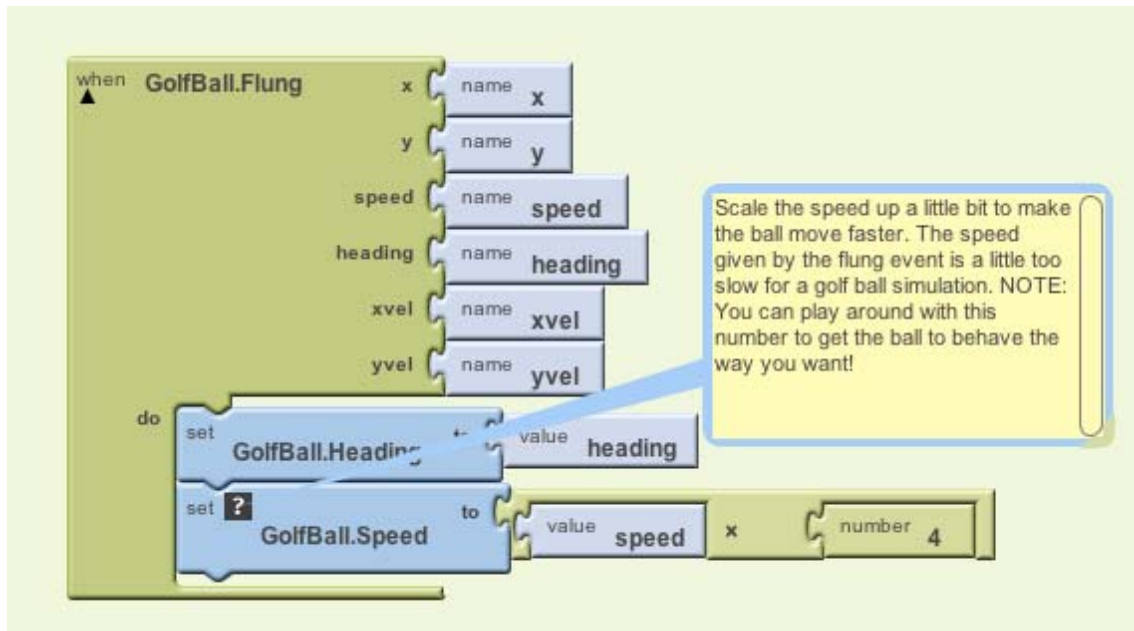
when GolfBall.Flung

x name x

y name y

speed name speed

heading name heading

xvel name xvel

yvel name yvel

do

set GolfBall.Heading to value heading

set ? GolfBall.Speed to value speed × number 4

Scale the speed up a little bit to make the ball move faster. The speed given by the flung event is a little too slow for a golf ball simulation. NOTE: You can play around with this number to get the ball to behave the way you want!